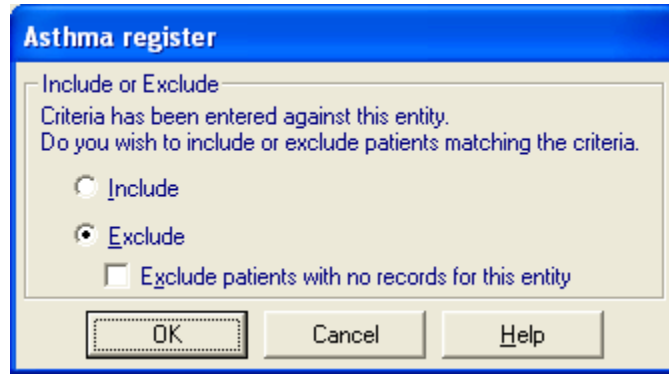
Asthma register

Include or Exclude

Criteria has been entered against this entity.
Do you wish to include or exclude patients matching the criteria.

Include

Exclude

Exclude patients with no records for this entity

OK

Cancel

Help